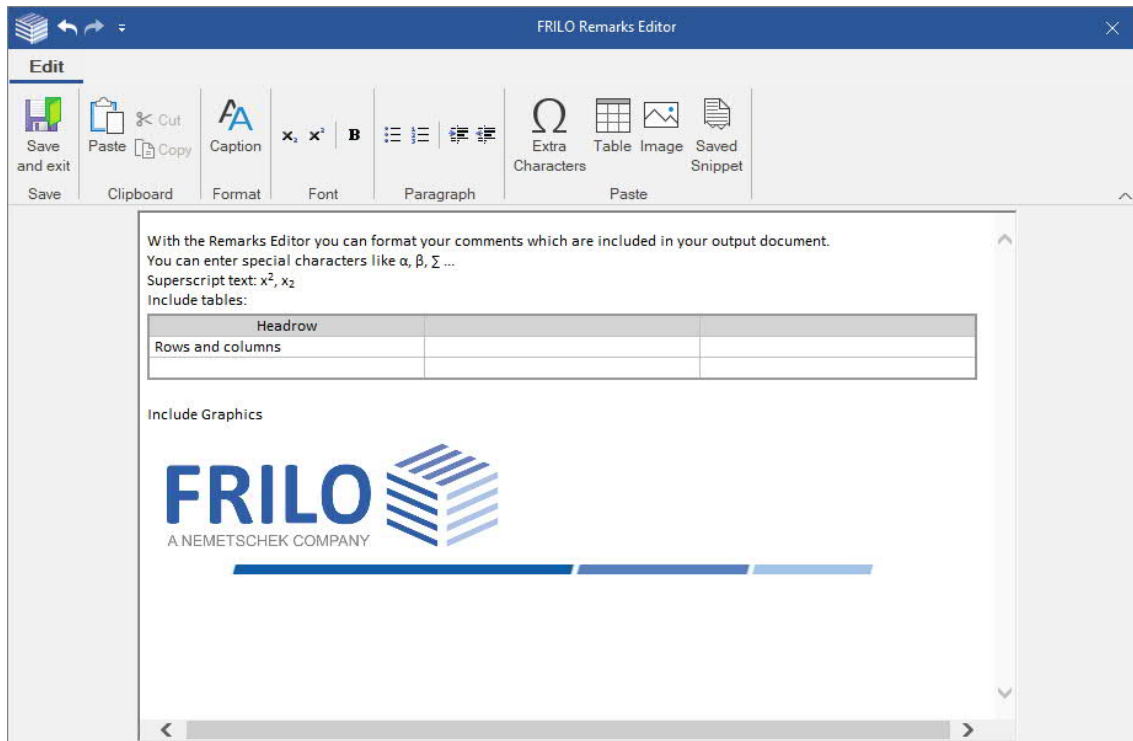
FRILO Remarks Editor

Edit

Save and exit
Save

Paste
Cut
Copy
Clipboard

Caption
Format

$x_2$ $x^2$ B
Font

Paragraph

Extra Characters
Table
Image
Saved Snippet
Paste

With the Remarks Editor you can format your comments which are included in your output document.
You can enter special characters like α, β, ∑ ...
Superscript text: $x^2$, $x_2$
Include tables:

| Headrow | | |
|---|---|---|
| Rows and columns | | |
| | | |

Include Graphics

FRILO
A NEMETSCHEK COMPANY